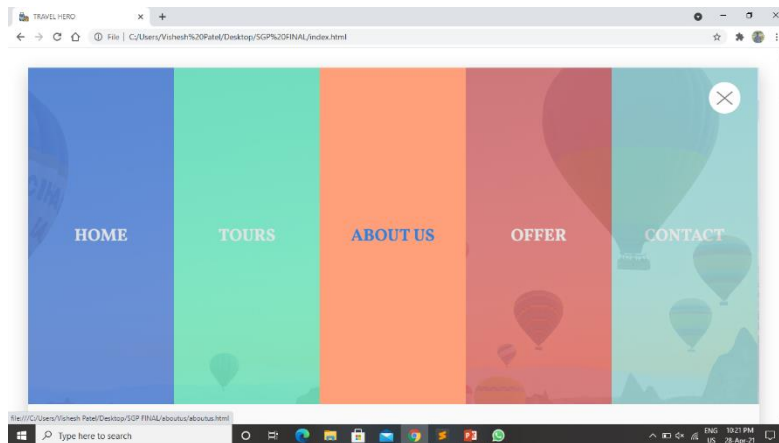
TRAVEL HERO

File | C:/Users/Vishesh%20Patel/Desktop/SGP%20FINAL/index.html

HOME

TOURS

ABOUT US

OFFER

CONTACT

file:///C:/Users/Vishesh Patel/Desktop/SGP FINAL/aboutus/aboutus.html

Type here to search

ENG US 10:21 PM 28-Apr-21